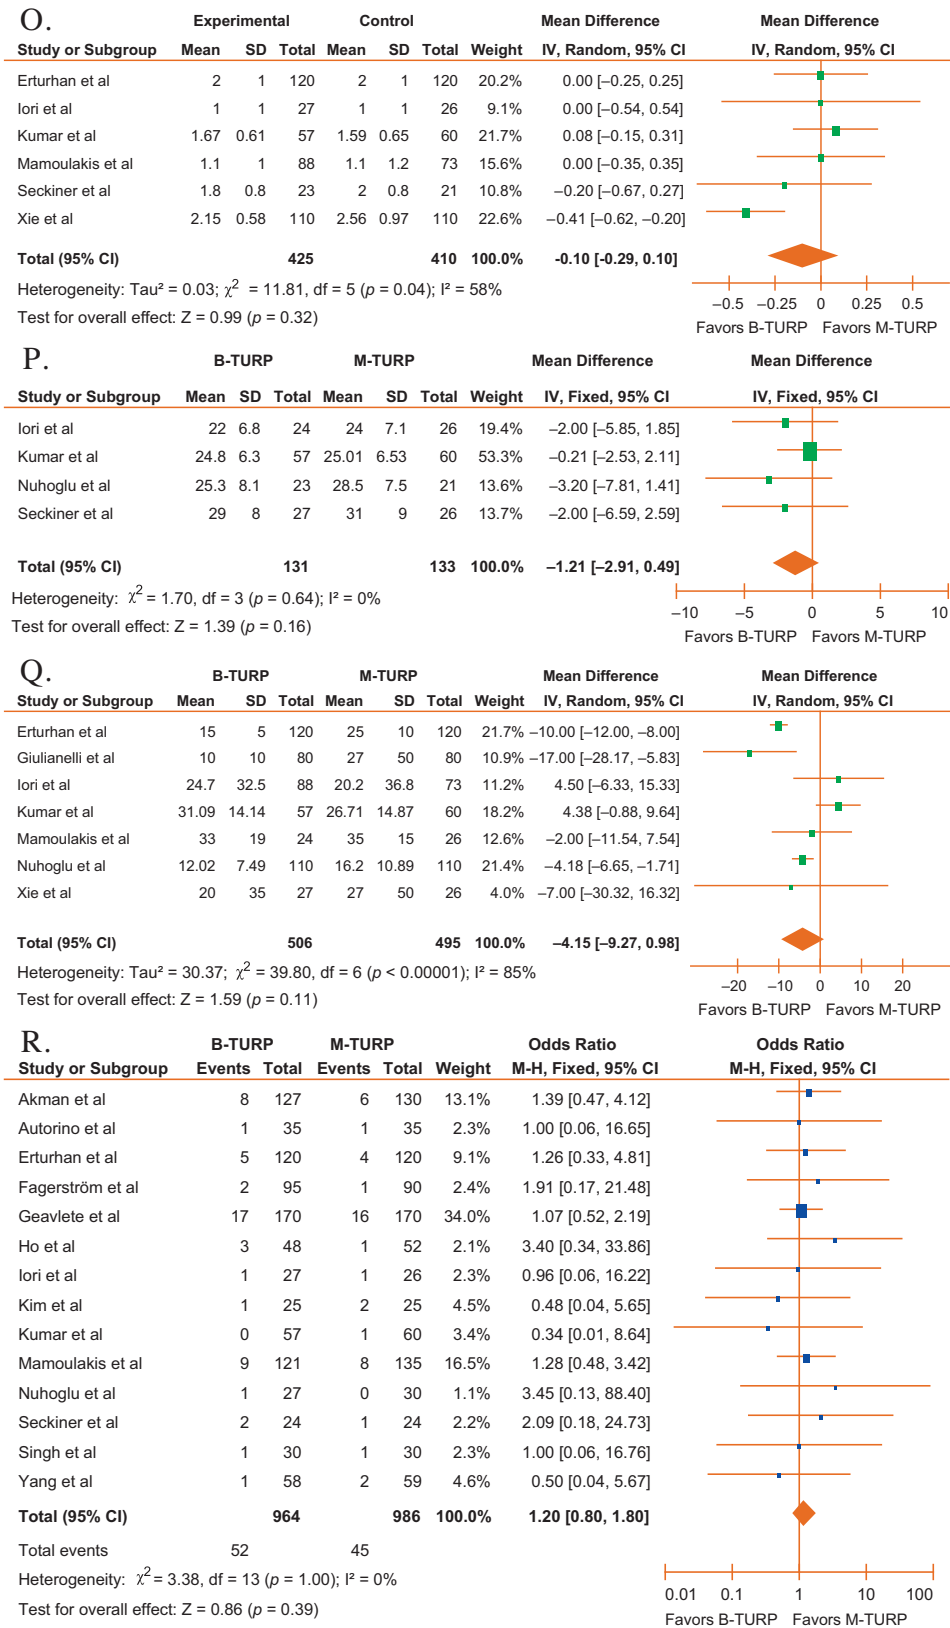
O.

| Study or Subgroup | Experimental Mean | SD | Total | Control Mean | SD | Total | Weight | Mean Difference IV, Random, 95% CI |
|---|---|---|---|---|---|---|---|---|
| Erturhan et al | 2 | 1 | 120 | 2 | 1 | 120 | 20.2% | 0.00 [−0.25, 0.25] |
| Iori et al | 1 | 1 | 27 | 1 | 1 | 26 | 9.1% | 0.00 [−0.54, 0.54] |
| Kumar et al | 1.67 | 0.61 | 57 | 1.59 | 0.65 | 60 | 21.7% | 0.08 [−0.15, 0.31] |
| Mamoulakis et al | 1.1 | 1 | 88 | 1.1 | 1.2 | 73 | 15.6% | 0.00 [−0.35, 0.35] |
| Seckiner et al | 1.8 | 0.8 | 23 | 2 | 0.8 | 21 | 10.8% | −0.20 [−0.67, 0.27] |
| Xie et al | 2.15 | 0.58 | 110 | 2.56 | 0.97 | 110 | 22.6% | −0.41 [−0.62, −0.20] |
| Total (95% CI) | | | 425 | | | 410 | 100.0% | -0.10 [-0.29, 0.10] |

Mean Difference IV, Random, 95% CI
Heterogeneity: Tau² = 0.03; $\chi^2$ = 11.81, df = 5 ($p$ = 0.04); I² = 58%
Test for overall effect: Z = 0.99 ($p$ = 0.32)
−0.5 −0.25 0 0.25 0.5
Favors B-TURP Favors M-TURP

P.

| Study or Subgroup | B-TURP Mean | SD | Total | M-TURP Mean | SD | Total | Weight | Mean Difference IV, Fixed, 95% CI |
|---|---|---|---|---|---|---|---|---|
| Iori et al | 22 | 6.8 | 24 | 24 | 7.1 | 26 | 19.4% | −2.00 [−5.85, 1.85] |
| Kumar et al | 24.8 | 6.3 | 57 | 25.01 | 6.53 | 60 | 53.3% | −0.21 [−2.53, 2.11] |
| Nuhoglu et al | 25.3 | 8.1 | 23 | 28.5 | 7.5 | 21 | 13.6% | −3.20 [−7.81, 1.41] |
| Seckiner et al | 29 | 8 | 27 | 31 | 9 | 26 | 13.7% | −2.00 [−6.59, 2.59] |
| Total (95% CI) | | | 131 | | | 133 | 100.0% | −1.21 [−2.91, 0.49] |

Mean Difference IV, Fixed, 95% CI
Heterogeneity: $\chi^2$ = 1.70, df = 3 ($p$ = 0.64); I² = 0%
Test for overall effect: Z = 1.39 ($p$ = 0.16)
−10 −5 0 5 10
Favors B-TURP Favors M-TURP

Q.

| Study or Subgroup | B-TURP Mean | SD | Total | M-TURP Mean | SD | Total | Weight | Mean Difference IV, Random, 95% CI |
|---|---|---|---|---|---|---|---|---|
| Erturhan et al | 15 | 5 | 120 | 25 | 10 | 120 | 21.7% | −10.00 [−12.00, −8.00] |
| Giulianelli et al | 10 | 10 | 80 | 27 | 50 | 80 | 10.9% | −17.00 [−28.17, −5.83] |
| Iori et al | 24.7 | 32.5 | 88 | 20.2 | 36.8 | 73 | 11.2% | 4.50 [−6.33, 15.33] |
| Kumar et al | 31.09 | 14.14 | 57 | 26.71 | 14.87 | 60 | 18.2% | 4.38 [−0.88, 9.64] |
| Mamoulakis et al | 33 | 19 | 24 | 35 | 15 | 26 | 12.6% | −2.00 [−11.54, 7.54] |
| Nuhoglu et al | 12.02 | 7.49 | 110 | 16.2 | 10.89 | 110 | 21.4% | −4.18 [−6.65, −1.71] |
| Xie et al | 20 | 35 | 27 | 27 | 50 | 26 | 4.0% | −7.00 [−30.32, 16.32] |
| Total (95% CI) | | | 506 | | | 495 | 100.0% | −4.15 [−9.27, 0.98] |

Mean Difference IV, Random, 95% CI
Heterogeneity: Tau² = 30.37; $\chi^2$ = 39.80, df = 6 ($p$ < 0.00001); I² = 85%
Test for overall effect: Z = 1.59 ($p$ = 0.11)
−20 −10 0 10 20
Favors B-TURP Favors M-TURP

R.

| Study or Subgroup | B-TURP Events | Total | M-TURP Events | Total | Weight | Odds Ratio M-H, Fixed, 95% CI |
|---|---|---|---|---|---|---|
| Akman et al | 8 | 127 | 6 | 130 | 13.1% | 1.39 [0.47, 4.12] |
| Autorino et al | 1 | 35 | 1 | 35 | 2.3% | 1.00 [0.06, 16.65] |
| Erturhan et al | 5 | 120 | 4 | 120 | 9.1% | 1.26 [0.33, 4.81] |
| Fagerström et al | 2 | 95 | 1 | 90 | 2.4% | 1.91 [0.17, 21.48] |
| Geavlete et al | 17 | 170 | 16 | 170 | 34.0% | 1.07 [0.52, 2.19] |
| Ho et al | 3 | 48 | 1 | 52 | 2.1% | 3.40 [0.34, 33.86] |
| Iori et al | 1 | 27 | 1 | 26 | 2.3% | 0.96 [0.06, 16.22] |
| Kim et al | 1 | 25 | 2 | 25 | 4.5% | 0.48 [0.04, 5.65] |
| Kumar et al | 0 | 57 | 1 | 60 | 3.4% | 0.34 [0.01, 8.64] |
| Mamoulakis et al | 9 | 121 | 8 | 135 | 16.5% | 1.28 [0.48, 3.42] |
| Nuhoglu et al | 1 | 27 | 0 | 30 | 1.1% | 3.45 [0.13, 88.40] |
| Seckiner et al | 2 | 24 | 1 | 24 | 2.2% | 2.09 [0.18, 24.73] |
| Singh et al | 1 | 30 | 1 | 30 | 2.3% | 1.00 [0.06, 16.76] |
| Yang et al | 1 | 58 | 2 | 59 | 4.6% | 0.50 [0.04, 5.67] |
| Total (95% CI) | | 964 | | 986 | 100.0% | 1.20 [0.80, 1.80] |
| Total events | 52 | | 45 | | | |

Odds Ratio M-H, Fixed, 95% CI
Heterogeneity: $\chi^2$ = 3.38, df = 13 ($p$ = 1.00); I² = 0%
Test for overall effect: Z = 0.86 ($p$ = 0.39)
0.01 0.1 1 10 100
Favors B-TURP Favors M-TURP